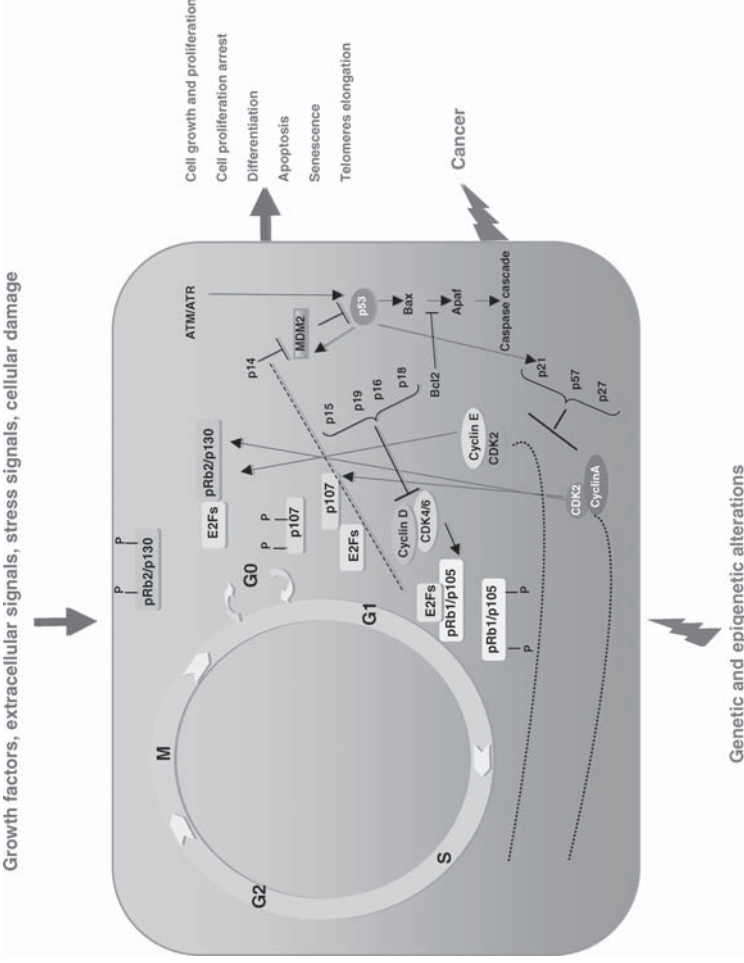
Growth factors, extracellular signals, stress signals, cellular damage

Cell growth and proliferation
Cell proliferation arrest
Differentiation
Apoptosis
Senescence
Telomeres elongation

Cancer

Genetic and epigenetic alterations

ATM/ATR
p53
MDM2
p14
Bax
Apaf
Bcl2
Caspase cascade
p21
p57
p27
p15
p19
p16
p18
Cyclin E
CDK2
CDK2
CyclinA
pRb2/p130
E2Fs
p107
p107
E2Fs
Cyclin D
CDK4/6
E2Fs
pRb1/p105
pRb1/p105
P
P
P
P
P
P
P
P
pRb2/p130
G0
G1
M
G2
S